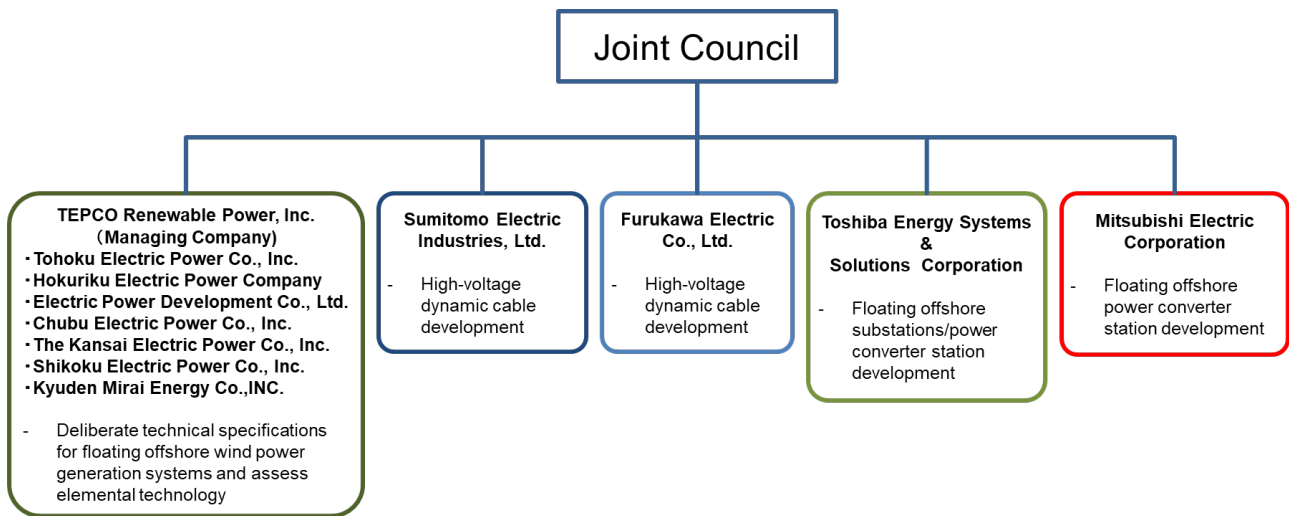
Joint Council

TEPCO Renewable Power, Inc.
（Managing Company)
・Tohoku Electric Power Co., Inc.
・Hokuriku Electric Power Company
・Electric Power Development Co., Ltd.
・Chubu Electric Power Co., Inc.
・The Kansai Electric Power Co., Inc.
・Shikoku Electric Power Co., Inc.
・Kyuden Mirai Energy Co.,INC.

- Deliberate technical specifications for floating offshore wind power generation systems and assess elemental technology

Sumitomo Electric Industries, Ltd.

- High-voltage dynamic cable development

Furukawa Electric Co., Ltd.

- High-voltage dynamic cable development

Toshiba Energy Systems & Solutions Corporation

- Floating offshore substations/power converter station development

Mitsubishi Electric Corporation

- Floating offshore power converter station development